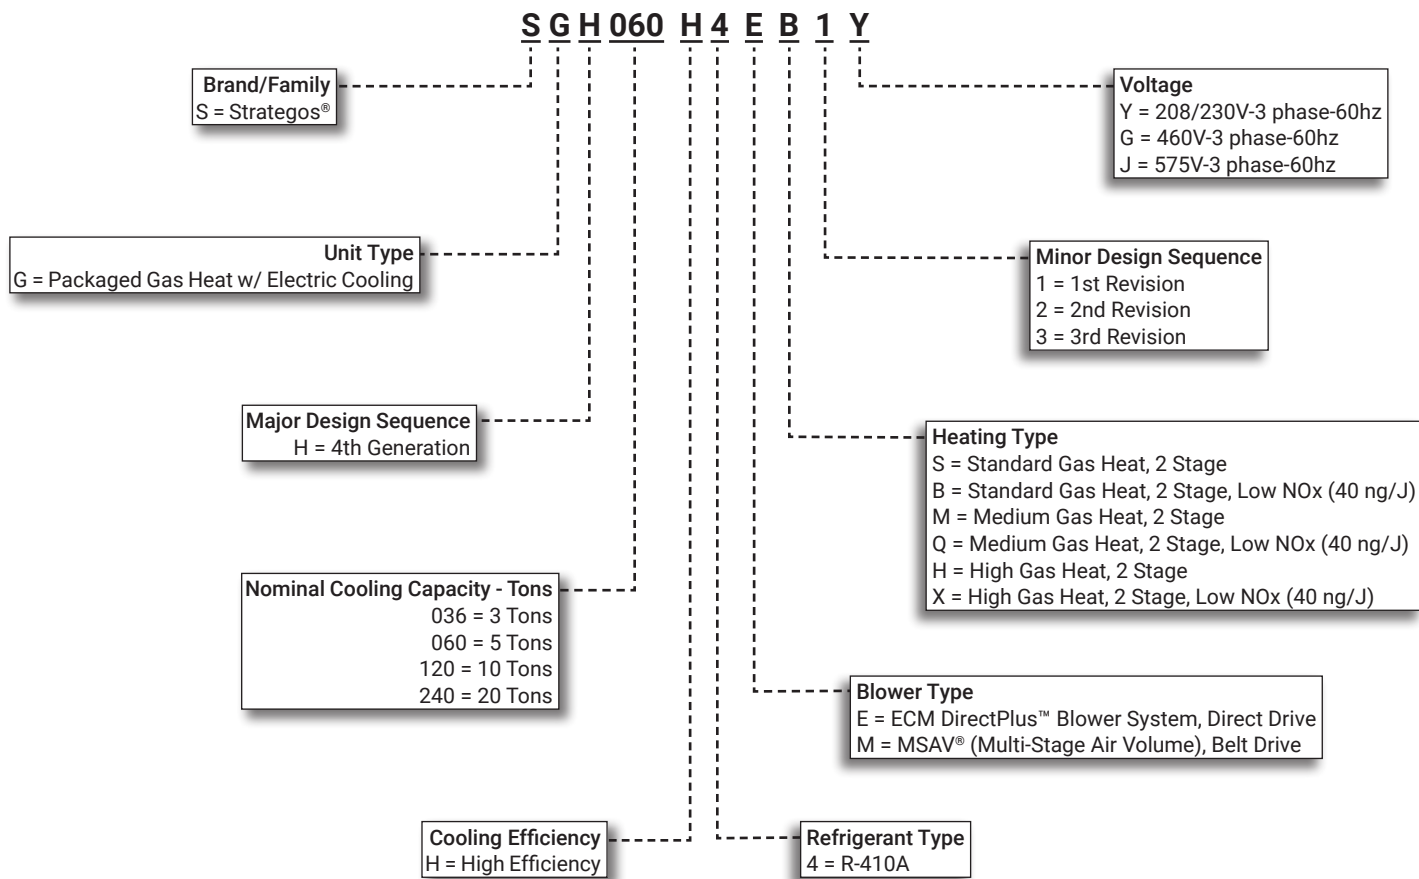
S G H 060 H 4 E B 1 Y

Brand/Family
S = Strategos®

Unit Type
G = Packaged Gas Heat w/ Electric Cooling

Major Design Sequence
H = 4th Generation

Nominal Cooling Capacity - Tons
036 = 3 Tons
060 = 5 Tons
120 = 10 Tons
240 = 20 Tons

Cooling Efficiency
H = High Efficiency

Refrigerant Type
4 = R-410A

Blower Type
E = ECM DirectPlus™ Blower System, Direct Drive
M = MSAV® (Multi-Stage Air Volume), Belt Drive

Heating Type
S = Standard Gas Heat, 2 Stage
B = Standard Gas Heat, 2 Stage, Low NOx (40 ng/J)
M = Medium Gas Heat, 2 Stage
Q = Medium Gas Heat, 2 Stage, Low NOx (40 ng/J)
H = High Gas Heat, 2 Stage
X = High Gas Heat, 2 Stage, Low NOx (40 ng/J)

Minor Design Sequence
1 = 1st Revision
2 = 2nd Revision
3 = 3rd Revision

Voltage
Y = 208/230V-3 phase-60hz
G = 460V-3 phase-60hz
J = 575V-3 phase-60hz